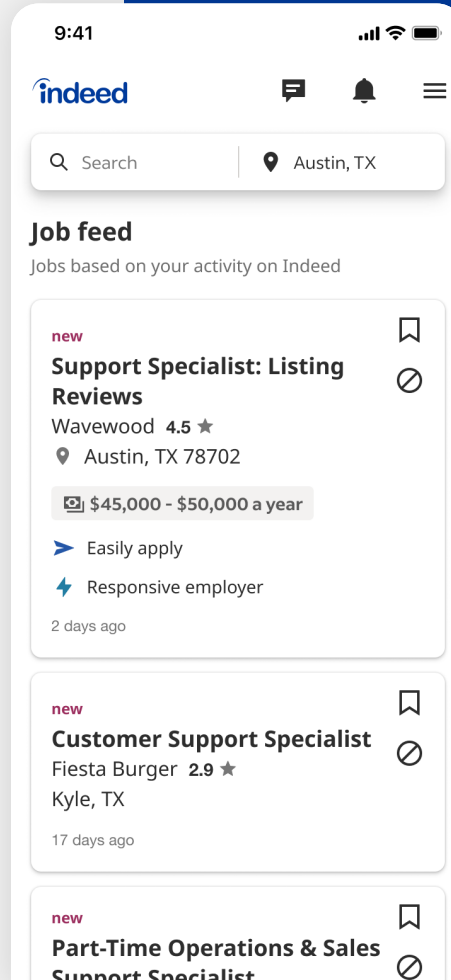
9:41

indeed

Search
Austin, TX

Job feed
Jobs based on your activity on Indeed

new
Support Specialist: Listing Reviews
Wavewood 4.5 ★
Austin, TX 78702
$45,000 - $50,000 a year
Easily apply
Responsive employer
2 days ago

new
Customer Support Specialist
Fiesta Burger 2.9 ★
Kyle, TX
17 days ago

new
Part-Time Operations & Sales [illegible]